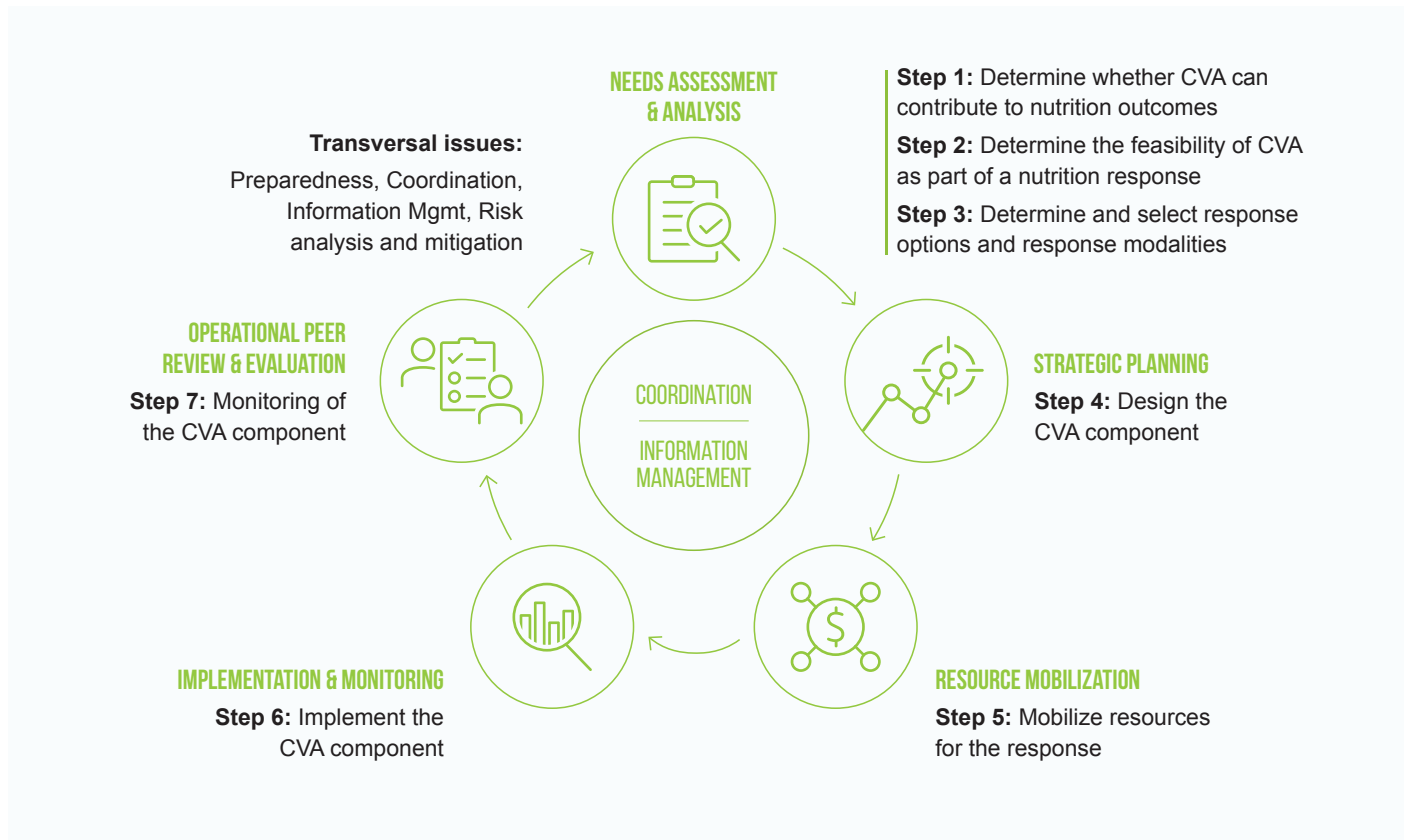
NEEDS ASSESSMENT & ANALYSIS

**Step 1:** Determine whether CVA can contribute to nutrition outcomes

**Step 2:** Determine the feasibility of CVA as part of a nutrition response

**Step 3:** Determine and select response options and response modalities

**Transversal issues:**

Preparedness, Coordination, Information Mgmt, Risk analysis and mitigation

OPERATIONAL PEER REVIEW & EVALUATION

**Step 7:** Monitoring of the CVA component

COORDINATION

INFORMATION MANAGEMENT

STRATEGIC PLANNING

**Step 4:** Design the CVA component

IMPLEMENTATION & MONITORING

**Step 6:** Implement the CVA component

RESOURCE MOBILIZATION

**Step 5:** Mobilize resources for the response